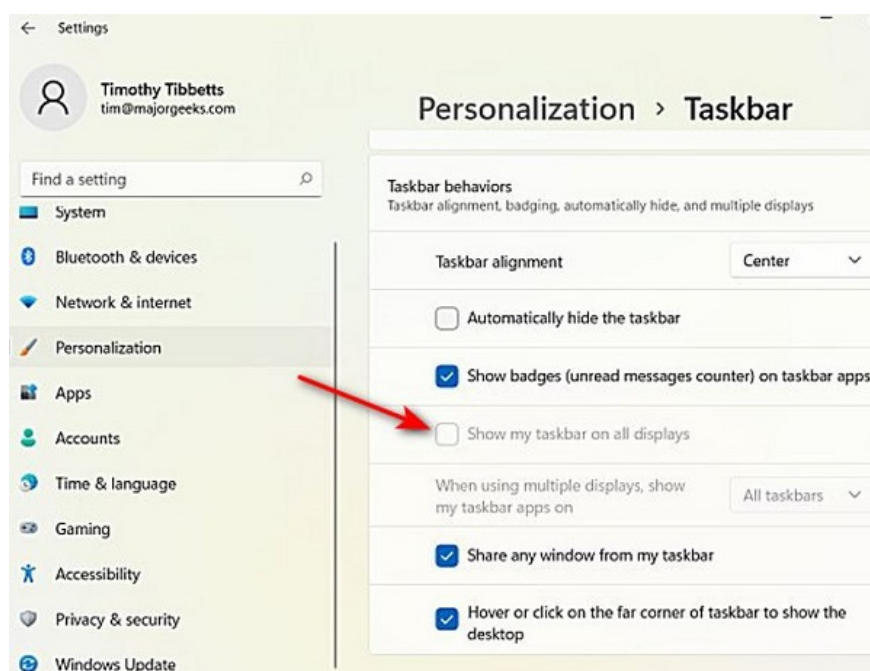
← Settings

Timothy Tibbetts
tim@majorgeeks.com

Personalization › Taskbar

Find a setting

System

Bluetooth & devices

Network & internet

Personalization

Apps

Accounts

Time & language

Gaming

Accessibility

Privacy & security

Windows Update

Taskbar behaviors
Taskbar alignment, badging, automatically hide, and multiple displays

Taskbar alignment

Center

Automatically hide the taskbar

Show badges (unread messages counter) on taskbar apps

Show my taskbar on all displays

When using multiple displays, show my taskbar apps on

All taskbars

Share any window from my taskbar

Hover or click on the far corner of taskbar to show the desktop